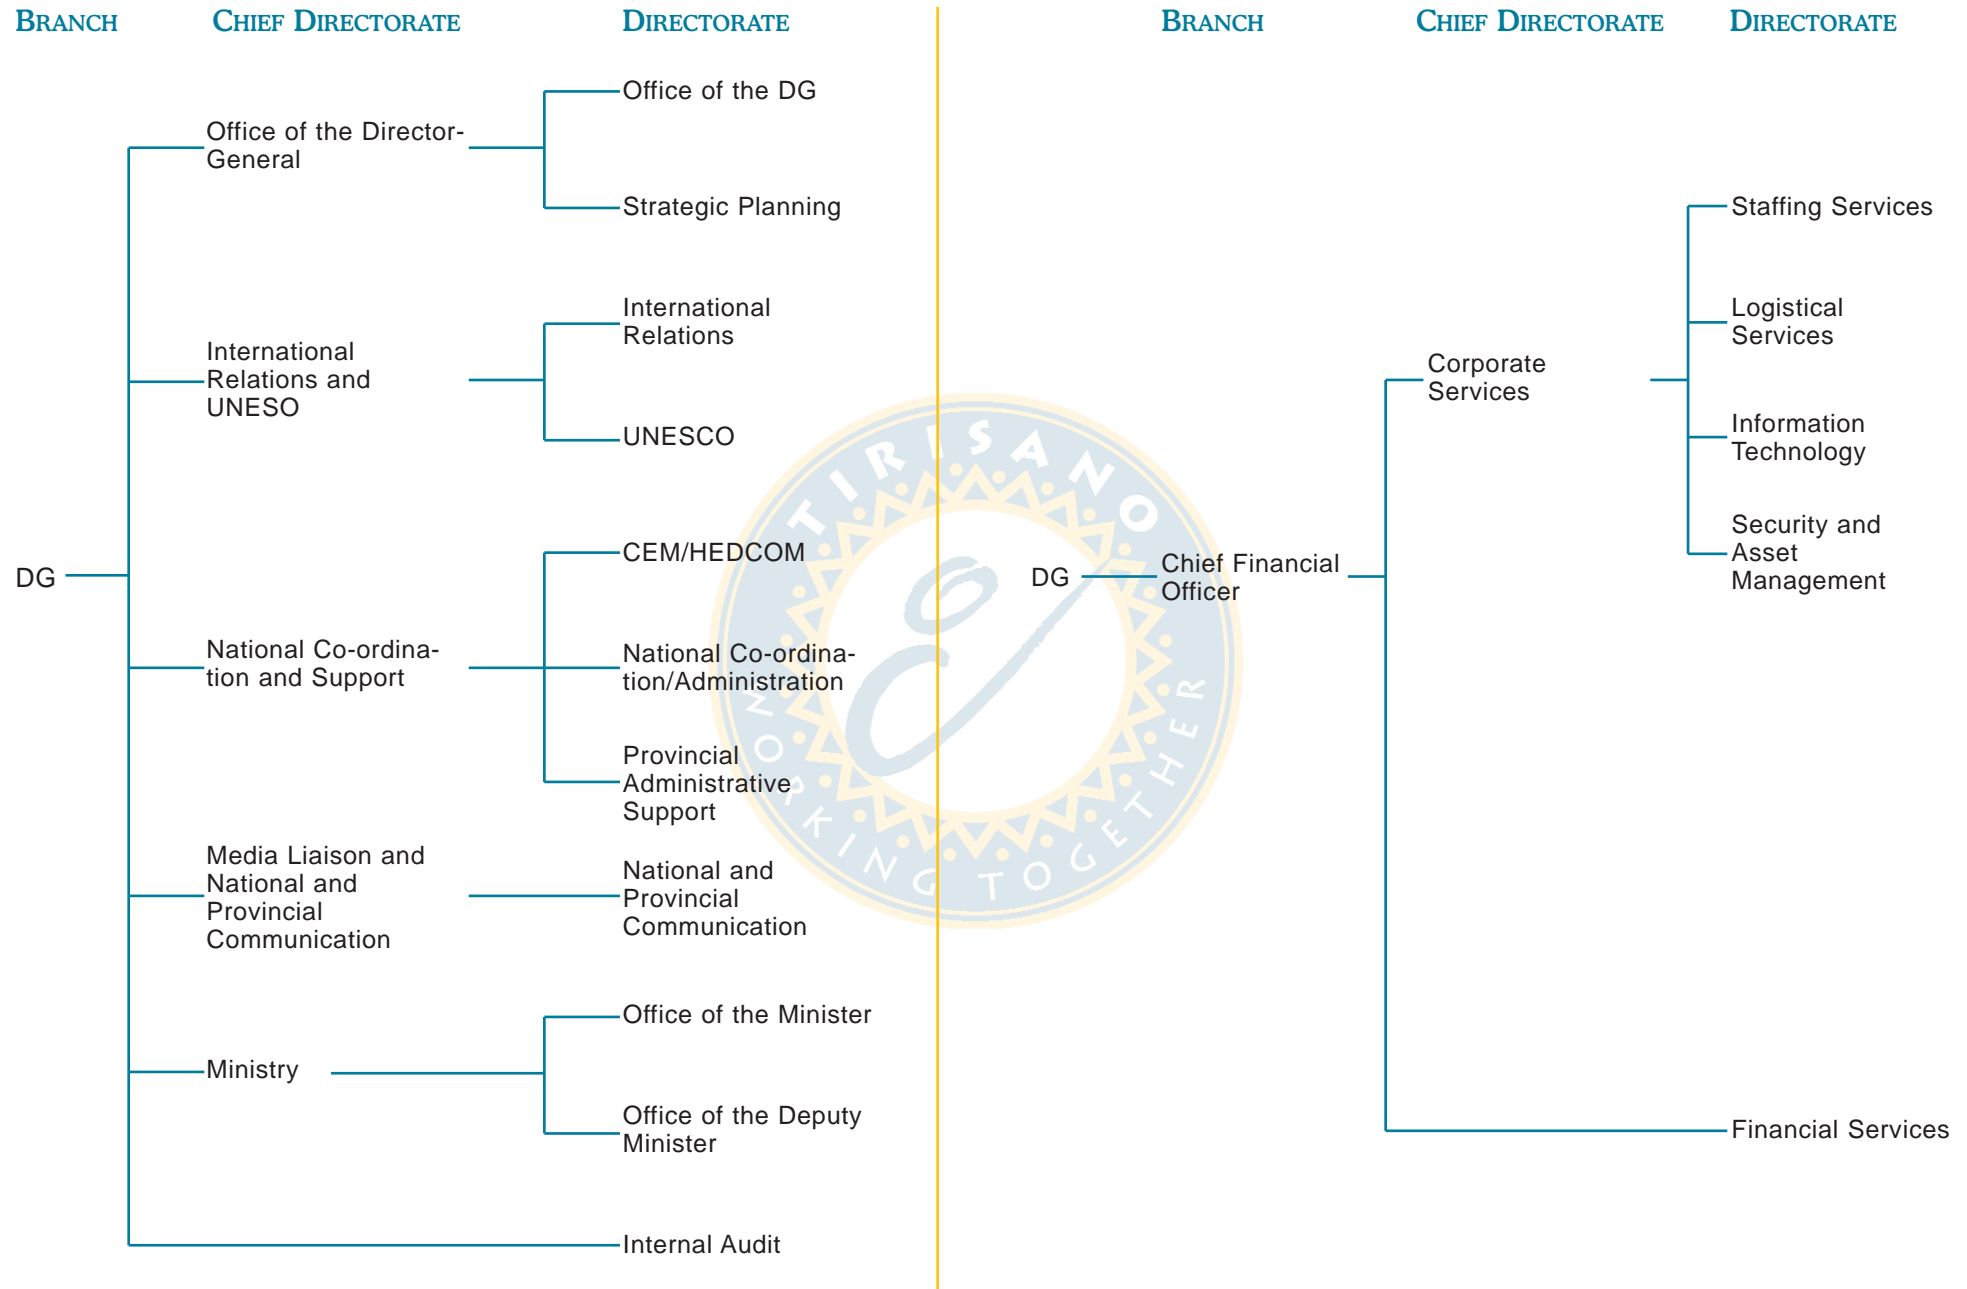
BRANCH CHIEF DIRECTORATE DIRECTORATE

Office of the DG

Office of the Director-General

Strategic Planning

International Relations

International Relations and UNESO

UNESCO

CEM/HEDCOM

DG

National Co-ordination and Support

National Co-ordination/Administration

Provincial Administrative Support

Media Liaison and National and Provincial Communication

National and Provincial Communication

Office of the Minister

Ministry

Office of the Deputy Minister

Internal Audit

TIRISANO WORKING TOGETHER

BRANCH CHIEF DIRECTORATE DIRECTORATE

Staffing Services

Logistical Services

Corporate Services

Information Technology

Security and Asset Management

DG

Chief Financial Officer

Financial Services